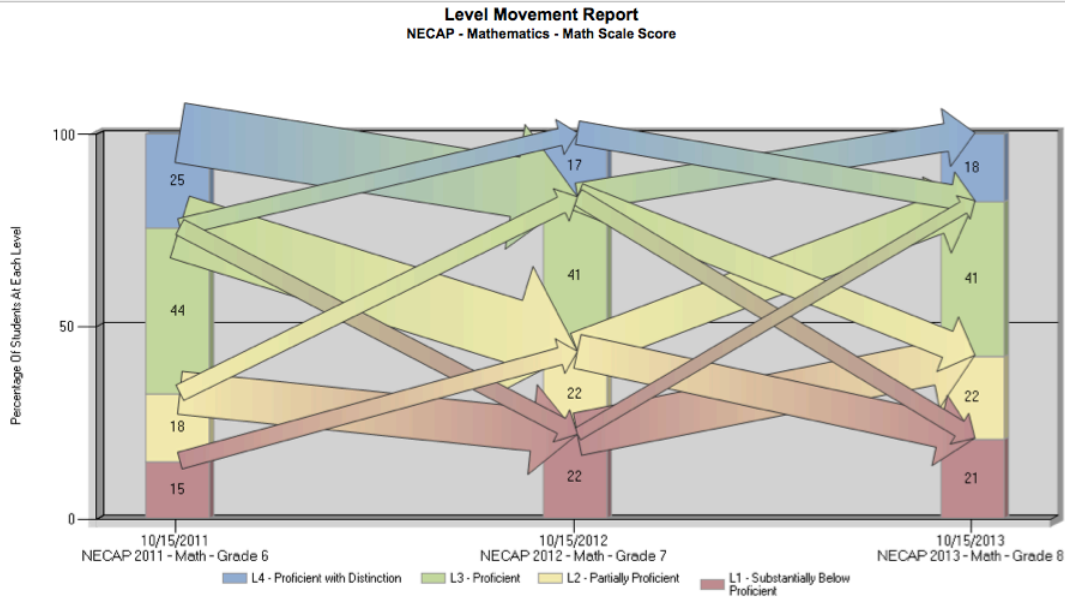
Level Movement Report
NECAP - Mathematics - Math Scale Score

100
50
0

Percentage Of Students At Each Level

25
44
18
15

17
41
22
22

18
41
22
21

10/15/2011
NECAP 2011 - Math - Grade 6

10/15/2012
NECAP 2012 - Math - Grade 7

10/15/2013
NECAP 2013 - Math - Grade 8

L4 - Proficient with Distinction
L3 - Proficient
L2 - Partially Proficient
L1 - Substantially Below Proficient